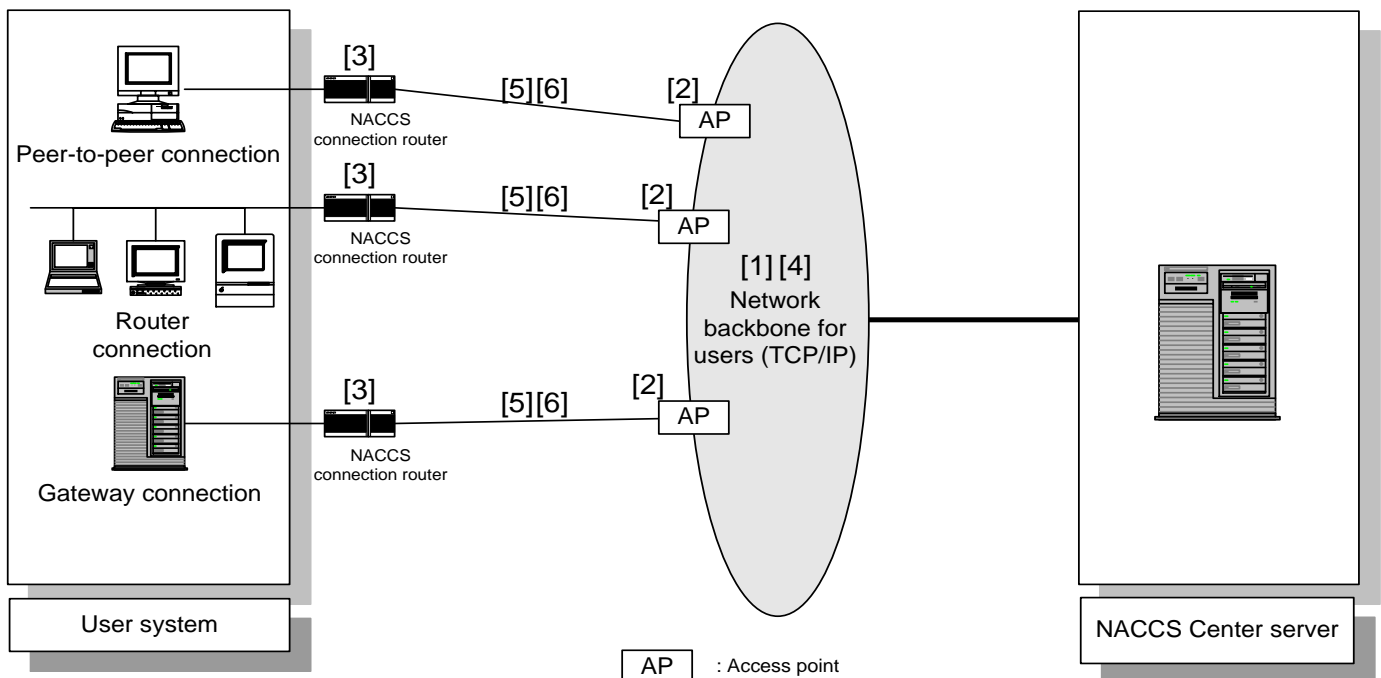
[3]
NACCS connection router
[5][6]
[2]
AP
Peer-to-peer connection
[3]
NACCS connection router
[5][6]
[2]
AP
[1] [4]
Network backbone for users (TCP/IP)
Router connection
[3]
NACCS connection router
[5][6]
[2]
AP
Gateway connection
User system
NACCS Center server
AP : Access point